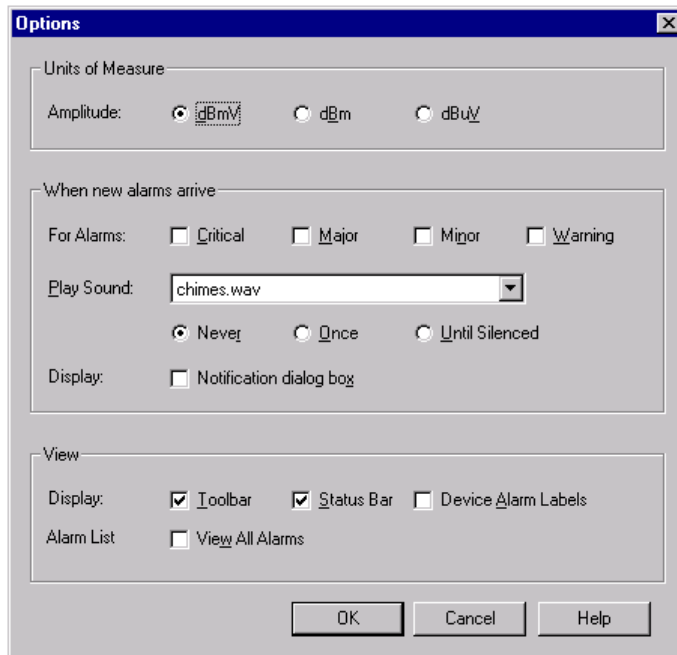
Options

Units of Measure

Amplitude: dBmV dBm dBuV

When new alarms arrive

For Alarms: Critical Major Minor Warning

Play Sound: chimes.wav

Never Once Until Silenced

Display: Notification dialog box

View

Display: Toolbar Status Bar Device Alarm Labels

Alarm List View All Alarms

OK Cancel Help